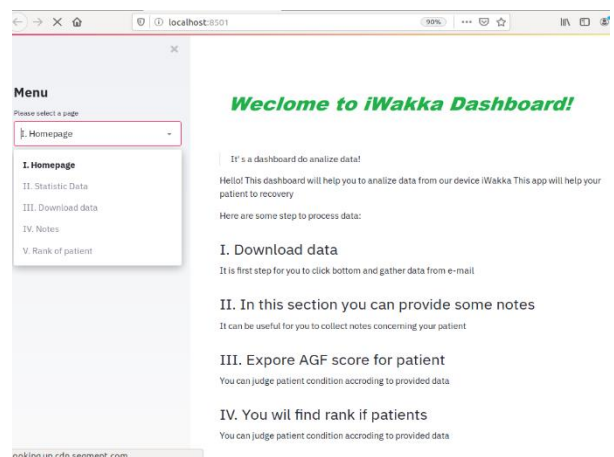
localhost:8501

90%

×

Menu

Please select a page

I. Homepage

I. Homepage

II. Statistic Data

III. Download data

IV. Notes

V. Rank of patient

Weclome to iWakka Dashboard!

It's a dashboard do analize data!

Hello! This dashboard will help you to analize data from our device iWakka This app will help your patient to recovery

Here are some step to process data:

I. Download data

It is first step for you to click bottom and gather data from e-mail

II. In this section you can provide some notes

It can be useful for you to collect notes concerning your patient

III. Expore AGF score for patient

You can judge patient condition accroding to provided data

IV. You wil find rank if patients

You can judge patient condition accroding to provided data

ooking up cdn.segment.com